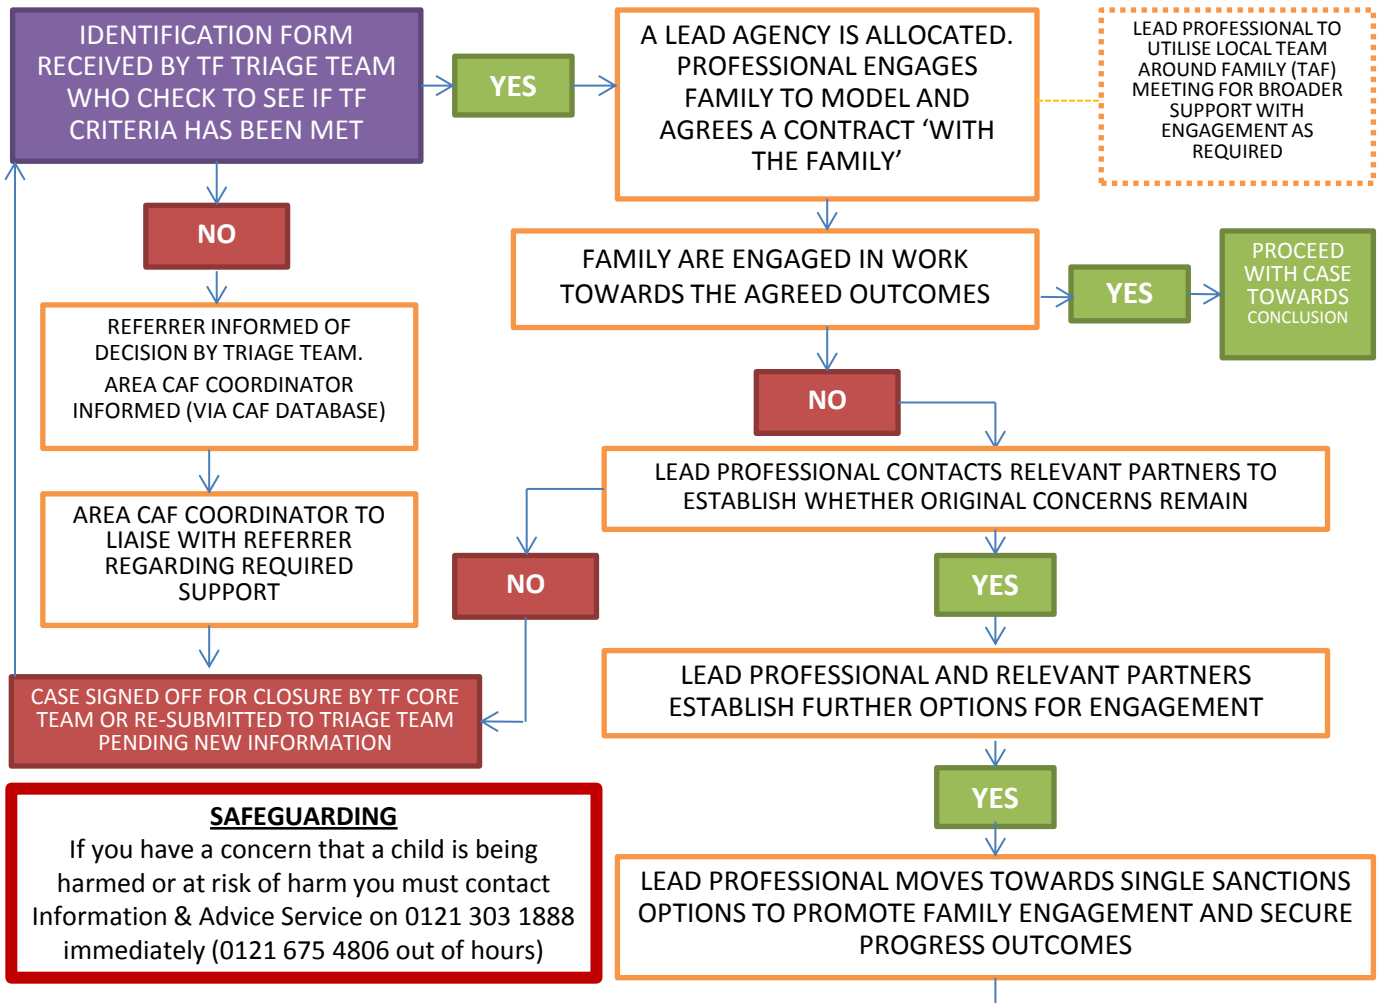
IDENTIFICATION FORM RECEIVED BY TF TRIAGE TEAM WHO CHECK TO SEE IF TF CRITERIA HAS BEEN MET

YES

A LEAD AGENCY IS ALLOCATED. PROFESSIONAL ENGAGES FAMILY TO MODEL AND AGREES A CONTRACT 'WITH THE FAMILY'

LEAD PROFESSIONAL TO UTILISE LOCAL TEAM AROUND FAMILY (TAF) MEETING FOR BROADER SUPPORT WITH ENGAGEMENT AS REQUIRED

NO

FAMILY ARE ENGAGED IN WORK TOWARDS THE AGREED OUTCOMES

YES

PROCEED WITH CASE TOWARDS CONCLUSION

REFERRER INFORMED OF DECISION BY TRIAGE TEAM.

AREA CAF COORDINATOR INFORMED (VIA CAF DATABASE)

NO

LEAD PROFESSIONAL CONTACTS RELEVANT PARTNERS TO ESTABLISH WHETHER ORIGINAL CONCERNS REMAIN

AREA CAF COORDINATOR TO LIAISE WITH REFERRER REGARDING REQUIRED SUPPORT

NO

YES

LEAD PROFESSIONAL AND RELEVANT PARTNERS ESTABLISH FURTHER OPTIONS FOR ENGAGEMENT

CASE SIGNED OFF FOR CLOSURE BY TF CORE TEAM OR RE-SUBMITTED TO TRIAGE TEAM PENDING NEW INFORMATION

YES

SAFEGUARDING
If you have a concern that a child is being harmed or at risk of harm you must contact Information & Advice Service on 0121 303 1888 immediately (0121 675 4806 out of hours)

LEAD PROFESSIONAL MOVES TOWARDS SINGLE SANCTIONS OPTIONS TO PROMOTE FAMILY ENGAGEMENT AND SECURE PROGRESS OUTCOMES